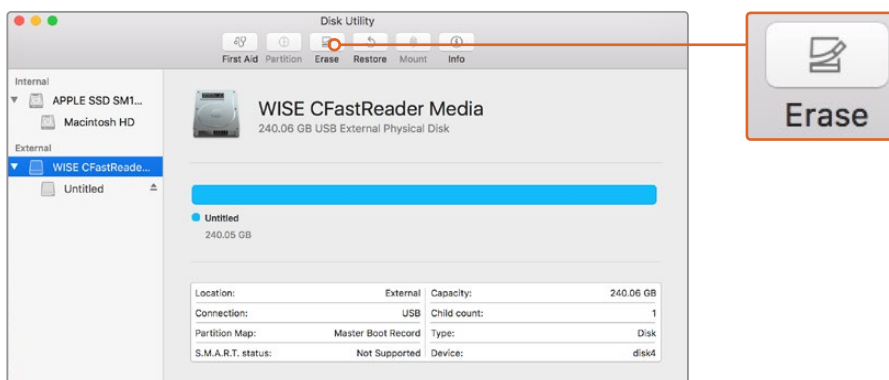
Disk Utility

First Aid Partition Erase Restore Mount Info

Internal

APPLE SSD SM1...

Macintosh HD

External

WISE CFastReade...

Untitled

WISE CFastReader Media

240.06 GB USB External Physical Disk

Untitled

240.05 GB

| Location: | External | Capacity: | 240.06 GB |
|---|---|---|---|
| Connection: | USB | Child count: | 1 |
| Partition Map: | Master Boot Record | Type: | Disk |
| S.M.A.R.T. status: | Not Supported | Device: | disk4 |

Erase